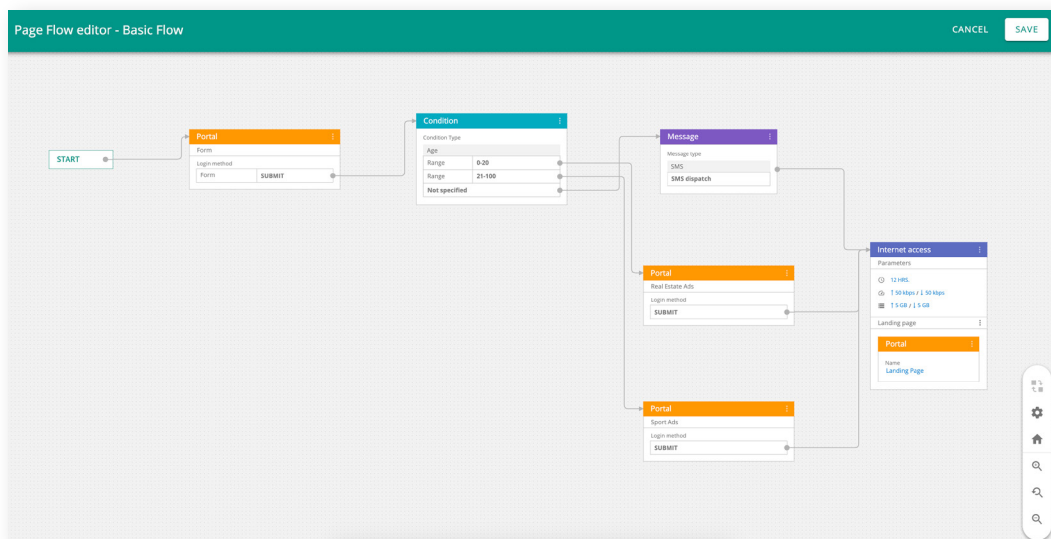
Page Flow editor - Basic Flow

CANCEL SAVE

START

Portal
Form
Login method
Form SUBMIT

Condition
Condition Type
Age
Range 0-20
Range 21-100
Not specified

Message
Message type
SMS
SMS dispatch

Internet access
Parameters
12 HRS
↑ 50 kbps / ↓ 50 kbps
↑ 5 GB / ↓ 5 GB
Landing page

Portal
Name
Landing Page

Portal
Real Estate Ads
Login method
SUBMIT

Portal
Sport Ads
Login method
SUBMIT